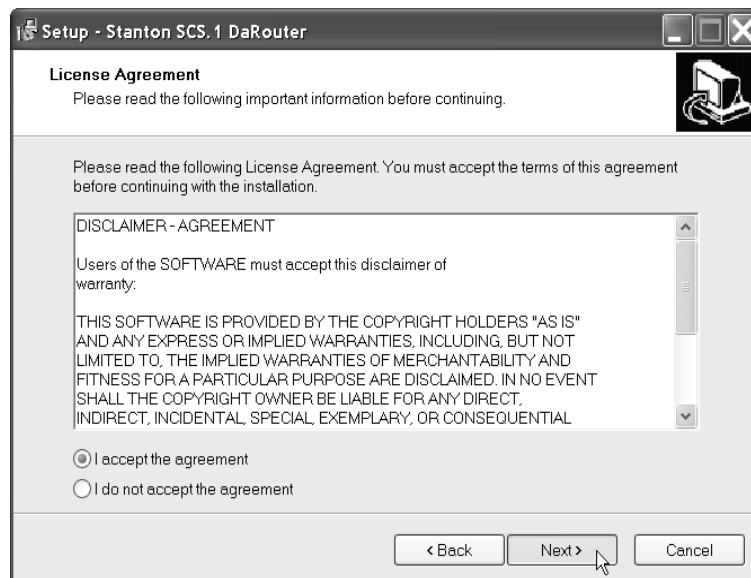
Setup - Stanton SCS.1 DaRouter

License Agreement
Please read the following important information before continuing.

Please read the following License Agreement. You must accept the terms of this agreement before continuing with the installation.

DISCLAIMER - AGREEMENT

Users of the SOFTWARE must accept this disclaimer of warranty:

THIS SOFTWARE IS PROVIDED BY THE COPYRIGHT HOLDERS "AS IS" AND ANY EXPRESS OR IMPLIED WARRANTIES, INCLUDING, BUT NOT LIMITED TO, THE IMPLIED WARRANTIES OF MERCHANTABILITY AND FITNESS FOR A PARTICULAR PURPOSE ARE DISCLAIMED. IN NO EVENT SHALL THE COPYRIGHT OWNER BE LIABLE FOR ANY DIRECT, INDIRECT, INCIDENTAL, SPECIAL, EXEMPLARY, OR CONSEQUENTIAL

I accept the agreement
I do not accept the agreement

< Back
Next >
Cancel